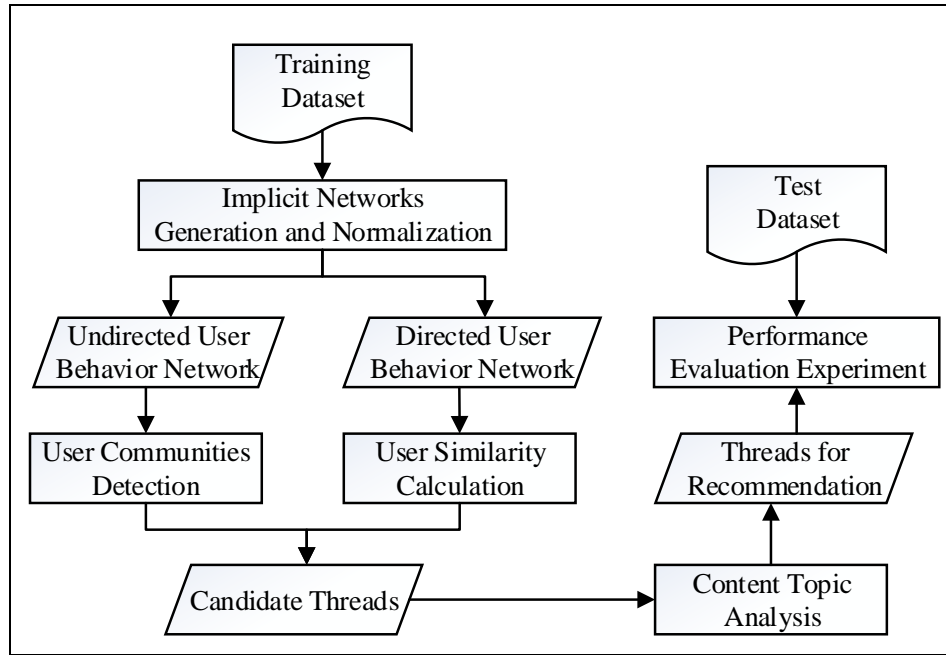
Training Dataset

Implicit Networks Generation and Normalization

Undirected User Behavior Network

Directed User Behavior Network

User Communities Detection

User Similarity Calculation

Candidate Threads

Content Topic Analysis

Threads for Recommendation

Performance Evaluation Experiment

Test Dataset